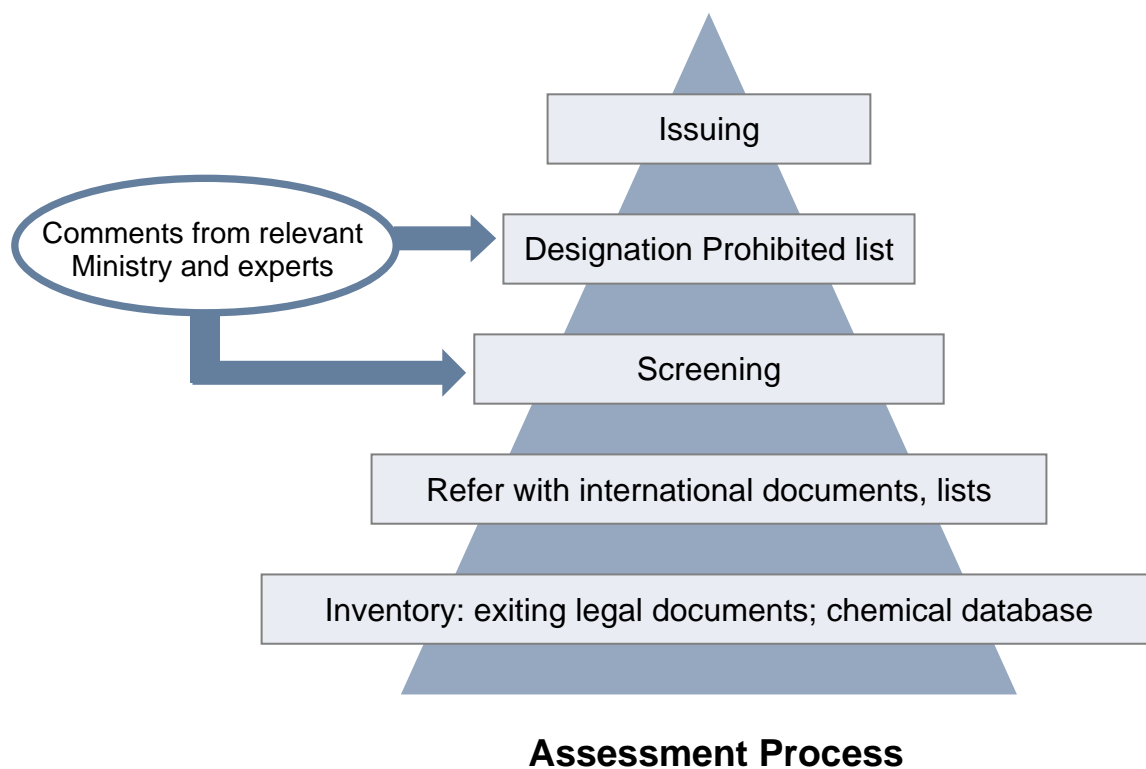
Comments from relevant Ministry and experts

Issuing

Designation Prohibited list

Screening

Refer with international documents, lists

Inventory: exiting legal documents; chemical database

Assessment Process